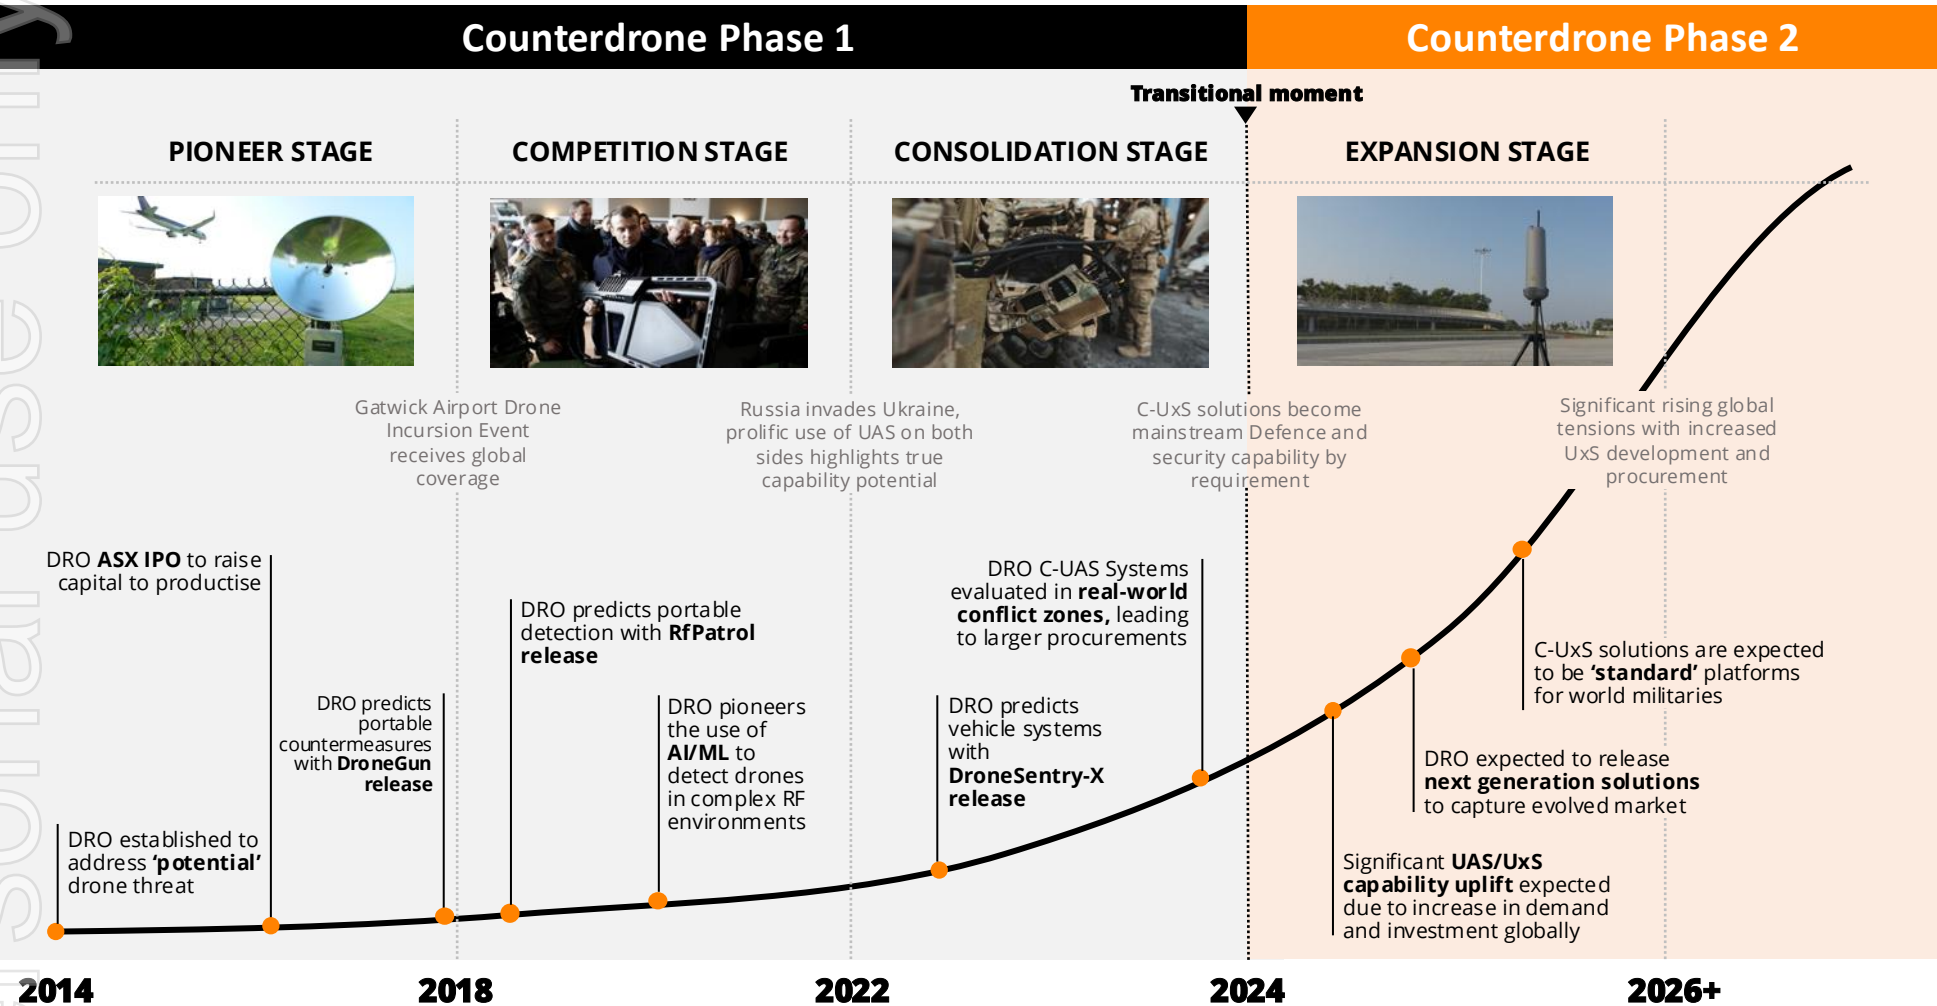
Counterdrone Phase 1

Counterdrone Phase 2

Transitional moment

PIONEER STAGE

COMPETITION STAGE

CONSOLIDATION STAGE

EXPANSION STAGE

Gatwick Airport Drone Incursion Event receives global coverage

Russia invades Ukraine, prolific use of UAS on both sides highlights true capability potential

C-UxS solutions become mainstream Defence and security capability by requirement

Significant rising global tensions with increased UxS development and procurement

DRO **ASX IPO** to raise capital to productise

DRO predicts portable detection with **RfPatrol release**

DRO C-UAS Systems evaluated in **real-world conflict zones,** leading to larger procurements

DRO predicts portable countermeasures with **DroneGun release**

DRO pioneers the use of **AI/ML** to detect drones in complex RF environments

DRO predicts vehicle systems with **DroneSentry-X release**

C-UxS solutions are expected to be **'standard'** platforms for world militaries

DRO established to address **'potential'** drone threat

DRO expected to release **next generation solutions** to capture evolved market

Significant **UAS/UxS capability uplift** expected due to increase in demand and investment globally

2014

2018

2022

2024

2026+